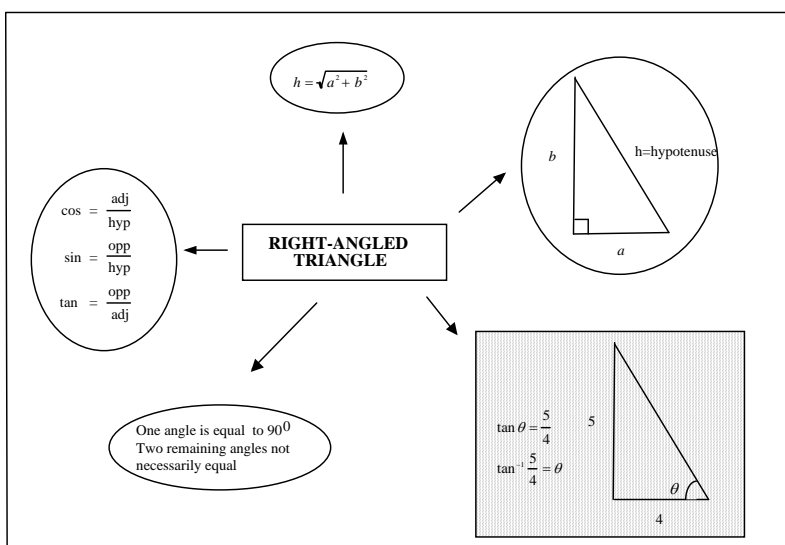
$h = \sqrt{a^2 + b^2}$

$b$

h=hypotenuse

$a$

$\cos = \frac{\text{adj}}{\text{hyp}}$

$\sin = \frac{\text{opp}}{\text{hyp}}$

$\tan = \frac{\text{opp}}{\text{adj}}$

RIGHT-ANGLED TRIANGLE

One angle is equal to $90^0$
Two remaining angles not necessarily equal

$\tan\theta = \frac{5}{4}$

$\tan^{-1}\frac{5}{4} = \theta$

5

$\theta$

4